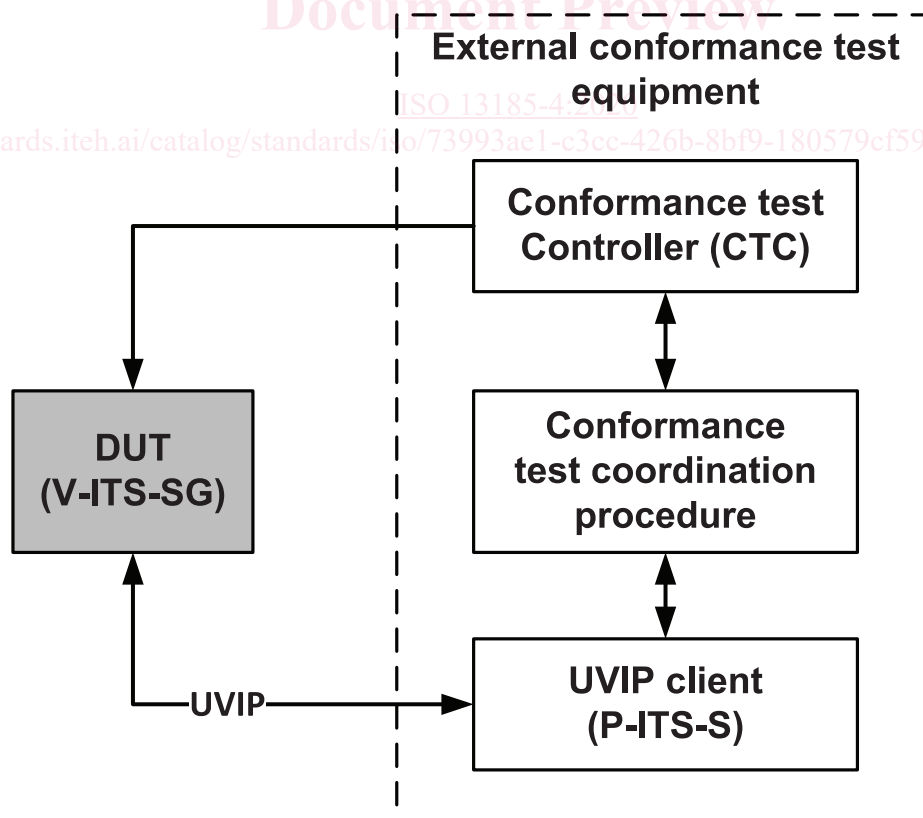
Document Preview

External conformance test equipment

ISO 13185-4:2020

ards.iteh.ai/catalog/standards/iso/73993ae1-c3cc-426b-8bf9-180579cf59

Conformance test Controller (CTC)

DUT (V-ITS-SG)

Conformance test coordination procedure

UVIP

UVIP client (P-ITS-S)